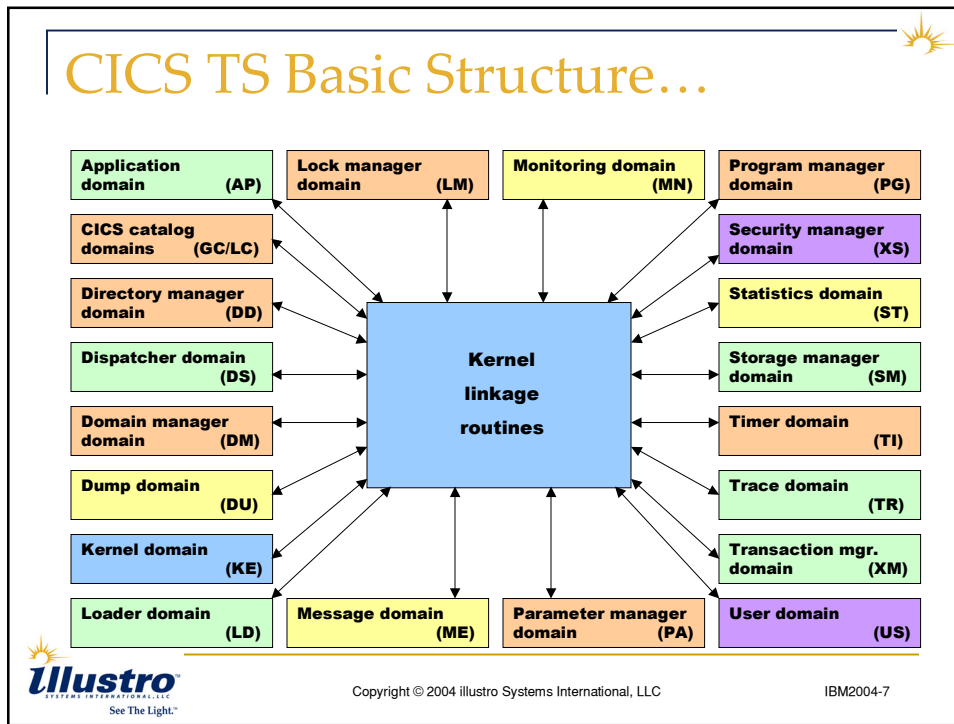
CICS TS Basic Structure…

Application domain (AP)

Lock manager domain (LM)

Monitoring domain (MN)

Program manager domain (PG)

CICS catalog domains (GC/LC)

Security manager domain (XS)

Directory manager domain (DD)

Statistics domain (ST)

Dispatcher domain (DS)

Kernel linkage routines

Storage manager domain (SM)

Domain manager domain (DM)

Timer domain (TI)

Dump domain (DU)

Trace domain (TR)

Kernel domain (KE)

Transaction mgr. domain (XM)

Loader domain (LD)

Message domain (ME)

Parameter manager domain (PA)

User domain (US)

Illustro SYSTEMS INTERNATIONAL, LLC See The Light.™

Copyright © 2004 illustro Systems International, LLC

IBM2004-7